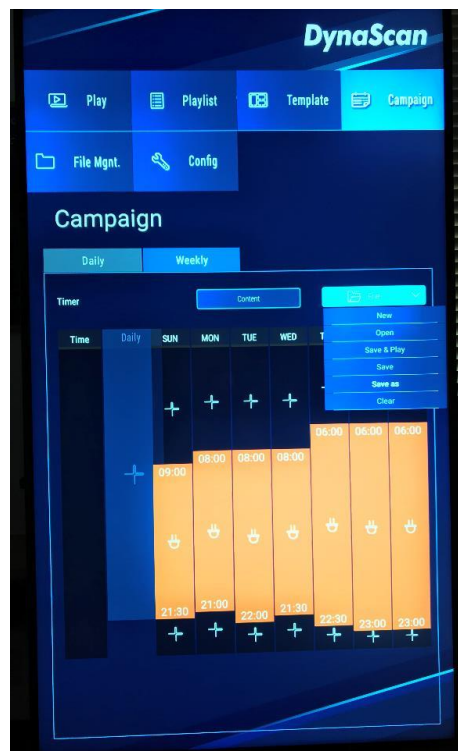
DynaScan

Play
Playlist
Template
Campaign
File Mgnt.
Config

Campaign

Daily
Weekly

Timer
Content
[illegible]
New
Open
Save & Play
Save
Save as
Clear

| Time | Daily | SUN | MON | TUE | WED | T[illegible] | | |
|---|---|---|---|---|---|---|---|---|
| | | 09:00 | 08:00 | 08:00 | 08:00 | 06:00 | 06:00 | 06:00 |
| | | 21:30 | 21:00 | 22:00 | 21:30 | 22:30 | 23:00 | 23:00 |